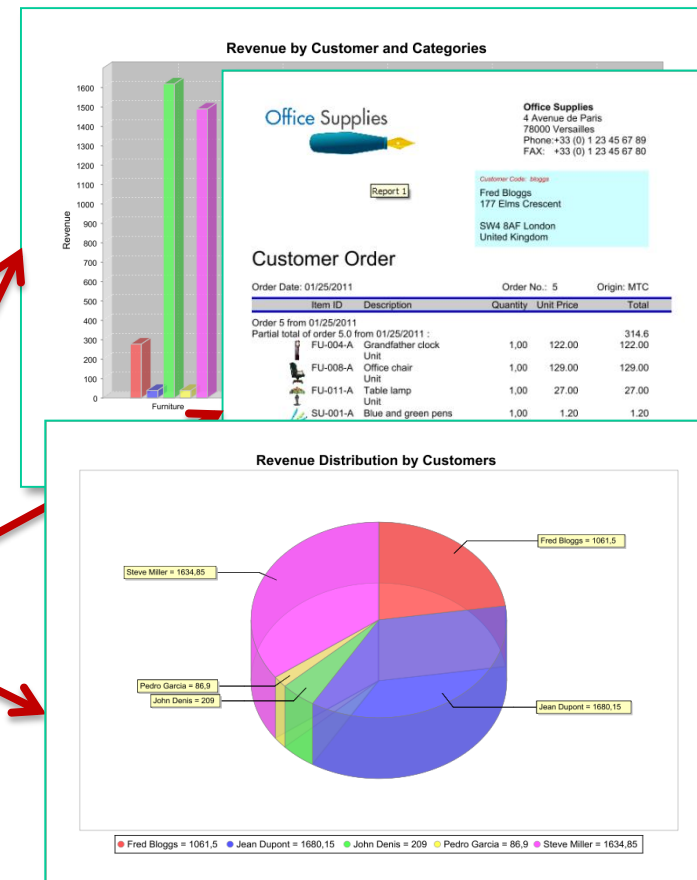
Revenue by Customer and Categories

Revenue

1600
1500
1400
1300
1200
1100
1000
900
800
700
600
500
400
300
200
100
0

Furniture

Office Supplies

Office Supplies
4 Avenue de Paris
78000 Versailles
Phone:+33 (0) 1 23 45 67 89
FAX: +33 (0) 1 23 45 67 80

Report 1

Customer Code: bloggs
Fred Bloggs
177 Elms Crescent

SW4 8AF London
United Kingdom

Customer Order

Order Date: 01/25/2011 Order No.: 5 Origin: MTC

| Item ID | Description | Quantity | Unit Price | Total |
|---|---|---|---|---|
| Order 5 from 01/25/2011 | | | | |
| Partial total of order 5.0 from 01/25/2011 : | | | | 314.6 |
| FU-004-A | Grandfather clock Unit | 1,00 | 122.00 | 122.00 |
| FU-008-A | Office chair Unit | 1,00 | 129.00 | 129.00 |
| FU-011-A | Table lamp Unit | 1,00 | 27.00 | 27.00 |
| SU-001-A | Blue and green pens | 1,00 | 1.20 | 1.20 |

Revenue Distribution by Customers

Fred Bloggs = 1061,5
Steve Miller = 1634,85
Pedro Garcia = 86,9
John Denis = 209
Jean Dupont = 1680,15

Fred Bloggs = 1061,5 Jean Dupont = 1680,15 John Denis = 209 Pedro Garcia = 86,9 Steve Miller = 1634,85